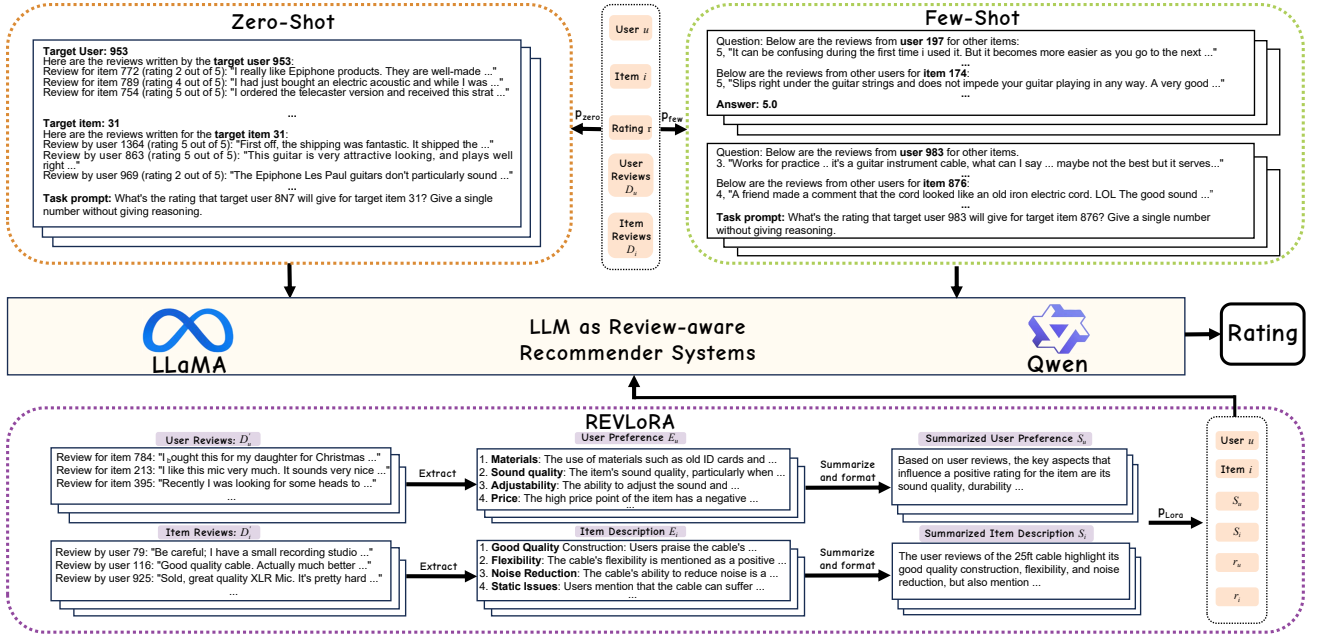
Zero-Shot

Target User: 953
Here are the reviews written by the target user 953:
Review for item 772 (rating 2 out of 5): "I really like Epiphone products. They are well-made ..."
Review for item 789 (rating 4 out of 5): "I had just bought an electric acoustic and while I was ..."
Review for item 754 (rating 5 out of 5): "I ordered the telecaster version and received this strat ..."
...
Target item: 31
Here are the reviews written for the target item 31:
Review by user 1364 (rating 5 out of 5): "First off, the shipping was fantastic. It shipped the ..."
Review by user 863 (rating 5 out of 5): "This guitar is very attractive looking, and plays well right ..."
Review by user 969 (rating 2 out of 5): "The Epiphone Les Paul guitars don't particularly sound ..."
...
Task prompt: What's the rating that target user 8N7 will give for target item 31? Give a single number without giving reasoning.

User $u$
Item $i$
Rating $r$
User Reviews $D_u$
Item Reviews $D_i$

$p_{zero}$
$p_{few}$

Few-Shot

Question: Below are the reviews from user 197 for other items:
5, "It can be confusing during the first time i used it. But it becomes more easier as you go to the next ..."
...
Below are the reviews from other users for item 174:
5, "Slips right under the guitar strings and does not impede your guitar playing in any way. A very good ..."
...
Answer: 5.0

Question: Below are the reviews from user 983 for other items.
3. "Works for practice .. it's a guitar instrument cable, what can I say ... maybe not the best but it serves..."
...
Below are the reviews from other users for item 876:
4, "A friend made a comment that the cord looked like an old iron electric cord. LOL The good sound ..."
...
Task prompt: What's the rating that target user 983 will give for target item 876? Give a single number without giving reasoning.

LLaMA
LLM as Review-aware Recommender Systems
Qwen
Rating

REVLoRA

User Reviews: $D_u$
Review for item 784: "I bought this for my daughter for Christmas ..."
Review for item 213: "I like this mic very much. It sounds very nice ..."
Review for item 395: "Recently I was looking for some heads to ..."
...

Extract

User Preference $E_u$
1. Materials: The use of materials such as old ID cards and ...
2. Sound quality: The item's sound quality, particularly when ...
3. Adjustability: The ability to adjust the sound and ...
4. Price: The high price point of the item has a negative ...

Summarize and format

Summarized User Preference $S_u$
Based on user reviews, the key aspects that influence a positive rating for the item are its sound quality, durability ...

Item Reviews: $D_i$
Review by user 79: "Be careful; I have a small recording studio ..."
Review by user 116: "Good quality cable. Actually much better ..."
Review by user 925: "Sold, great quality XLR Mic. It's pretty hard ..."
...

Extract

Item Description $E_i$
1. Good Quality Construction: Users praise the cable's ...
2. Flexibility: The cable's flexibility is mentioned as a positive ...
3. Noise Reduction: The cable's ability to reduce noise is a ...
4. Static Issues: Users mention that the cable can suffer ...
...

Summarize and format

Summarized Item Description $S_i$
The user reviews of the 25ft cable highlight its good quality construction, flexibility, and noise reduction, but also mention ...

$p_{Lora}$

User $u$
Item $i$
$S_u$
$S_i$
$r_u$
$r_i$